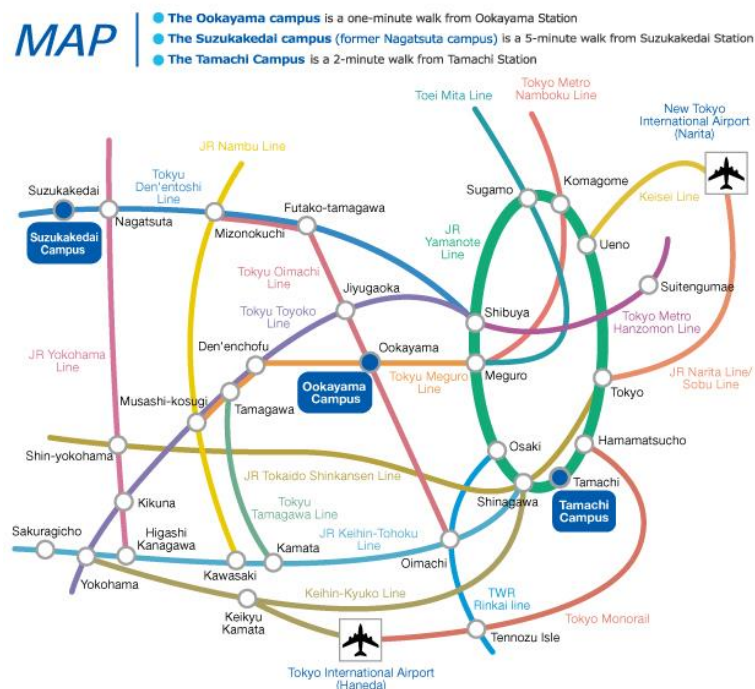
MAP

The Ookayama campus is a one-minute walk from Ookayama Station
The Suzukakedai campus (former Nagatsuta campus) is a 5-minute walk from Suzukakedai Station
The Tamachi Campus is a 2-minute walk from Tamachi Station

Toei Mita Line
Tokyo Metro Namboku Line
New Tokyo International Airport (Narita)
JR Nambu Line
Tokyu Den'entoshi Line
Suzukakedai
Nagatsuta
Suzukakedai Campus
Mizonokuchi
Futako-tamagawa
Sugamo
Komagome
Keisei Line
JR Yamanote Line
Ueno
Suitengumae
Tokyu Oimachi Line
Jiyugaoka
Tokyu Toyoko Line
Shibuya
Tokyo Metro Hanzomon Line
JR Yokohama Line
Den'enchofu
Ookayama
Ookayama Campus
Tokyu Meguro Line
Meguro
Tokyo
JR Narita Line/ Sobu Line
Musashi-kosugi
Tamagawa
Shin-yokohama
Osaki
Hamamatsucho
Tamachi
Tamachi Campus
JR Tokaido Shinkansen Line
Shinagawa
Kikuna
Tokyu Tamagawa Line
Sakuragicho
Higashi Kanagawa
JR Keihin-Tohoku Line
Kamata
Oimachi
Yokohama
Kawasaki
Keihin-Kyuko Line
TWR Rinkai line
Keikyu Kamata
Tokyo Monorail
Tennozu Isle
Tokyo International Airport (Haneda)